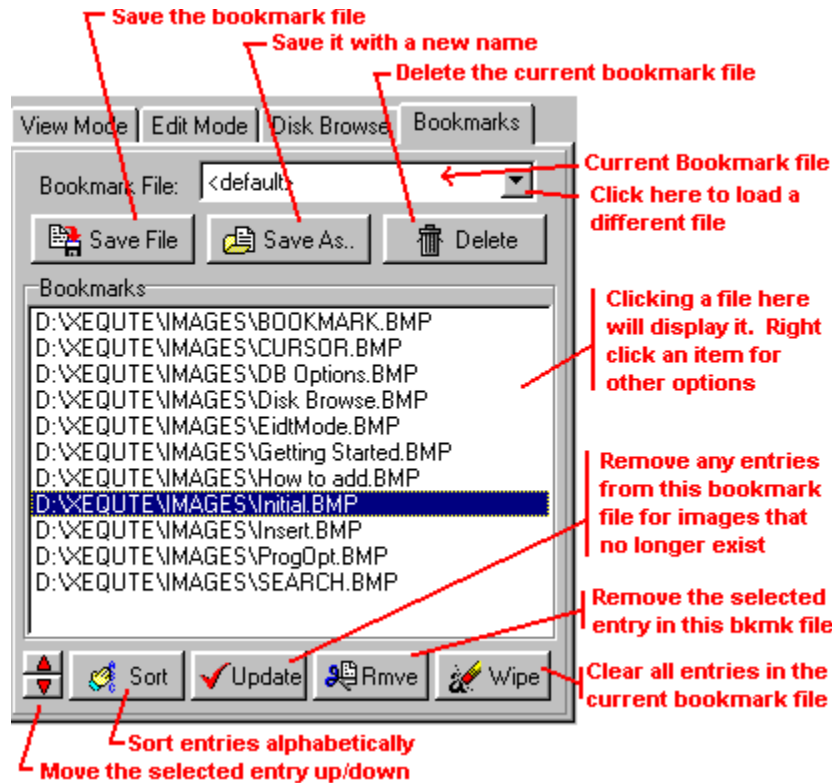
Save the bookmark file
Save it with a new name
Delete the current bookmark file

View Mode | Edit Mode | Disk Browse | Bookmarks

Bookmark File: <default>

Current Bookmark file
Click here to load a different file

Save File
Save As..
Delete

Bookmarks
D:\XEQUTE\IMAGES\BOOKMARK.BMP
D:\XEQUTE\IMAGES\CURSOR.BMP
D:\XEQUTE\IMAGES\DB Options.BMP
D:\XEQUTE\IMAGES\Disk Browse.BMP
D:\XEQUTE\IMAGES\EidtMode.BMP
D:\XEQUTE\IMAGES\Getting Started.BMP
D:\XEQUTE\IMAGES\How to add.BMP
D:\XEQUTE\IMAGES\Initial.BMP
D:\XEQUTE\IMAGES\Insert.BMP
D:\XEQUTE\IMAGES\ProgOpt.BMP
D:\XEQUTE\IMAGES\SEARCH.BMP

Clicking a file here will display it. Right click an item for other options

Remove any entries from this bookmark file for images that no longer exist

Remove the selected entry in this bkmk file

Sort
Update
Rmve
Wipe

Clear all entries in the current bookmark file

Sort entries alphabetically
Move the selected entry up/down